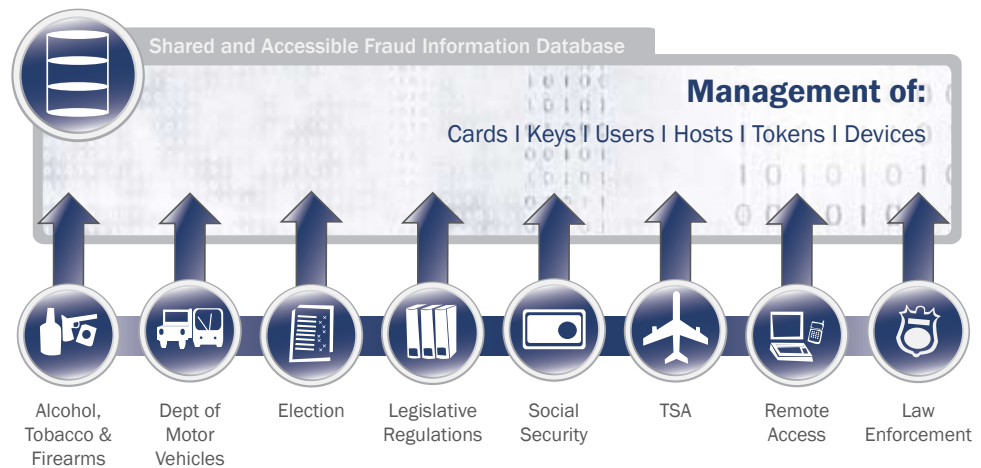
Shared and Accessible Fraud Information Database

Management of:
Cards I Keys I Users I Hosts I Tokens I Devices

Alcohol, Tobacco & Firearms

Dept of Motor Vehicles

Election

Legislative Regulations

Social Security

TSA

Remote Access

Law Enforcement